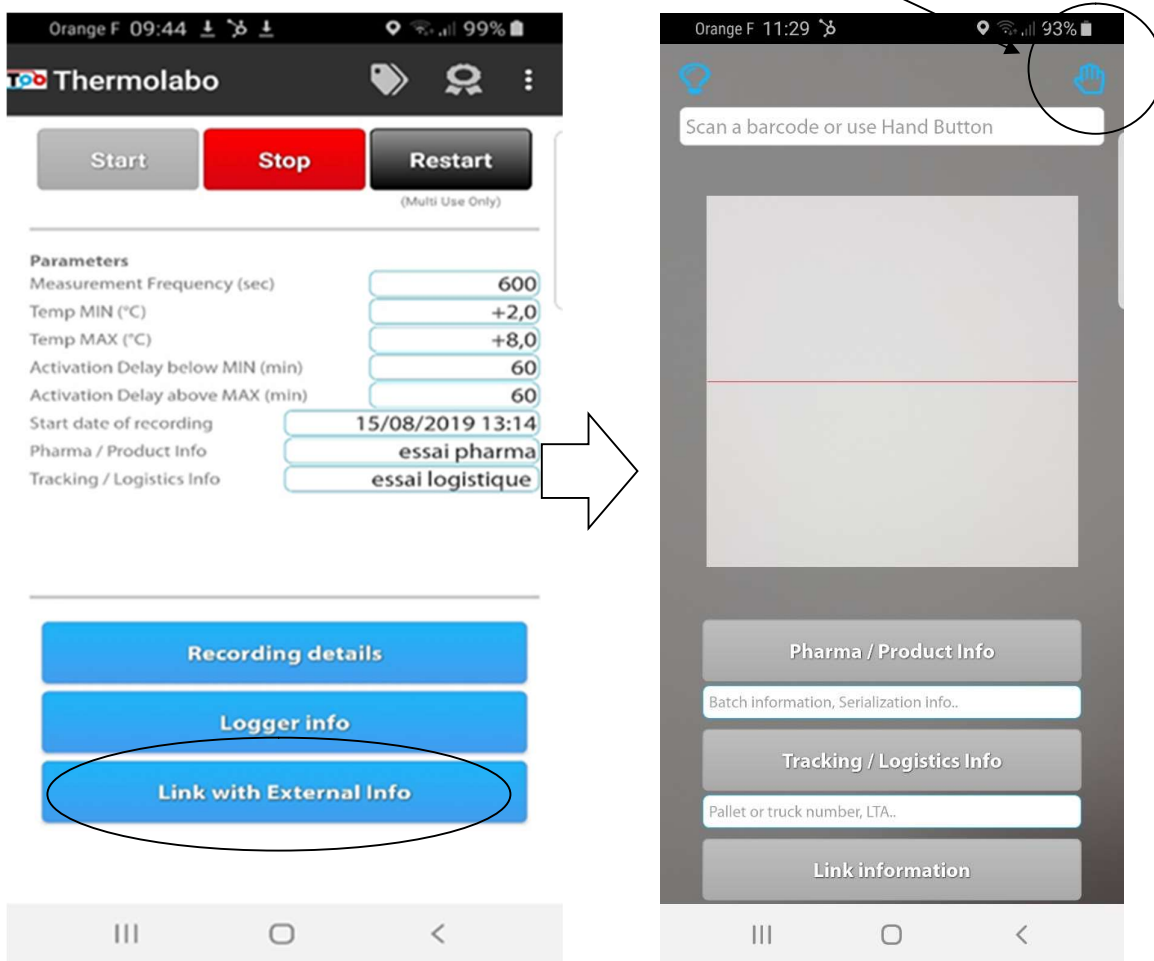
Orange F 09:44 99%

Thermolabo

Start Stop Restart
(Multi Use Only)

Parameters

| | |
|---|---|
| Measurement Frequency (sec) | 600 |
| Temp MIN (°C) | +2,0 |
| Temp MAX (°C) | +8,0 |
| Activation Delay below MIN (min) | 60 |
| Activation Delay above MAX (min) | 60 |
| Start date of recording | 15/08/2019 13:14 |
| Pharma / Product Info | essai pharma |
| Tracking / Logistics Info | essai logistique |

Recording details

Logger info

Link with External Info

Orange F 11:29 93%

Scan a barcode or use Hand Button

Pharma / Product Info

Batch information, Serialization info..

Tracking / Logistics Info

Pallet or truck number, LTA..

Link information